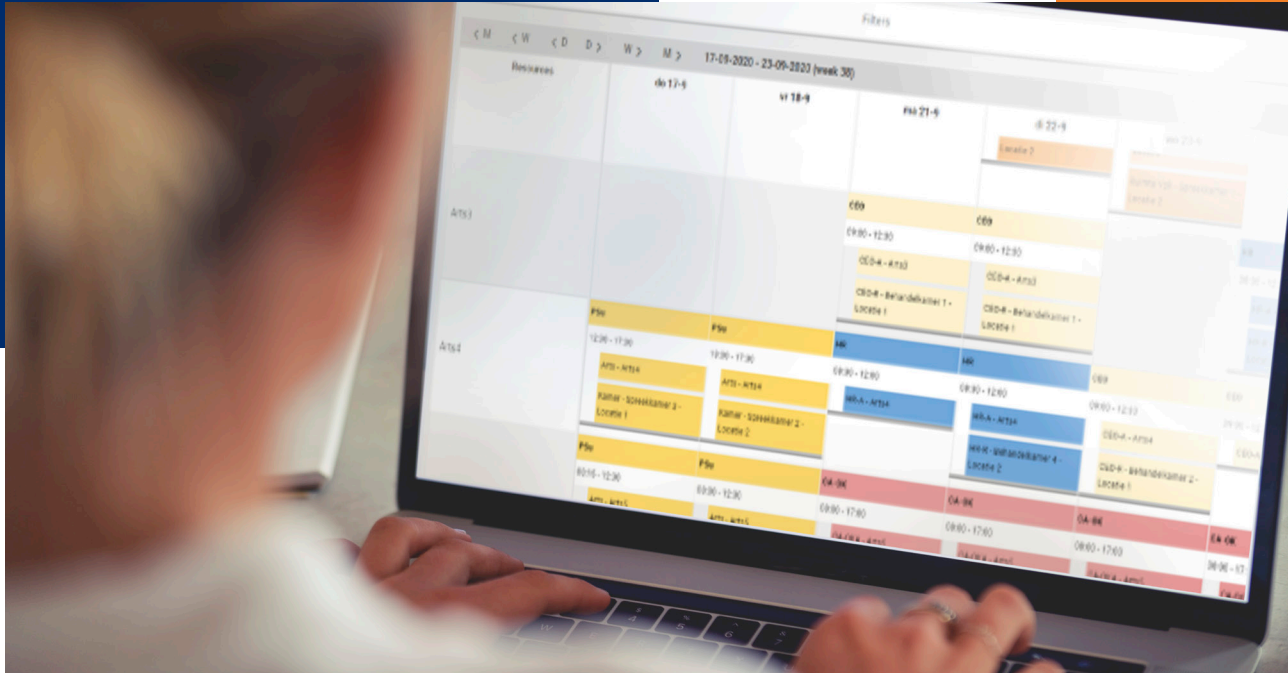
Filters

< M < W < D D > W > M >

17-09-2020 - 23-09-2020 (week 38)

Resources

do 17-9

vr 18-9

ma 21-9

di 22-9

Locatie 2

Arts3

CE9

09:30 - 12:30

CED-A - Arts3

CED-R - Behandelkamer 1 - Locatie 1

CE9

09:00 - 12:30

CED-A - Arts3

CED-R - Behandelkamer 1 - Locatie 1

Arts4

PSe

12:30 - 17:30

Arts - Arts4

Kamer - Spreekkamer 3 - Locatie 1

PSe

10:30 - 17:30

Arts - Arts4

Kamer - Spreekkamer 2 - Locatie 2

HR

09:30 - 12:00

HR-A - Arts4

HR

09:30 - 12:00

HR-A - Arts4

HR-R - Behandelkamer 4 - Locatie 2

CE9

09:00 - 12:30

CED-A - Arts4

CED-R - Behandelkamer 2 - Locatie 1

PSe

09:15 - 12:30

Arts - Arts5

PSe

09:00 - 12:30

Arts - Arts5

CA-BK

09:00 - 17:00

CA-BK

09:00 - 17:00

CA-BK

09:00 - 17:00

CA-BK